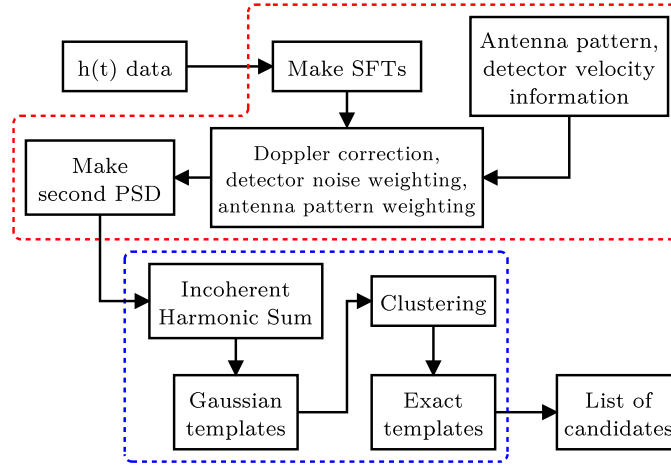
h(t) data

Make SFTs

Antenna pattern, detector velocity information

Make second PSD

Doppler correction, detector noise weighting, antenna pattern weighting

Incoherent Harmonic Sum

Clustering

Gaussian templates

Exact templates

List of candidates